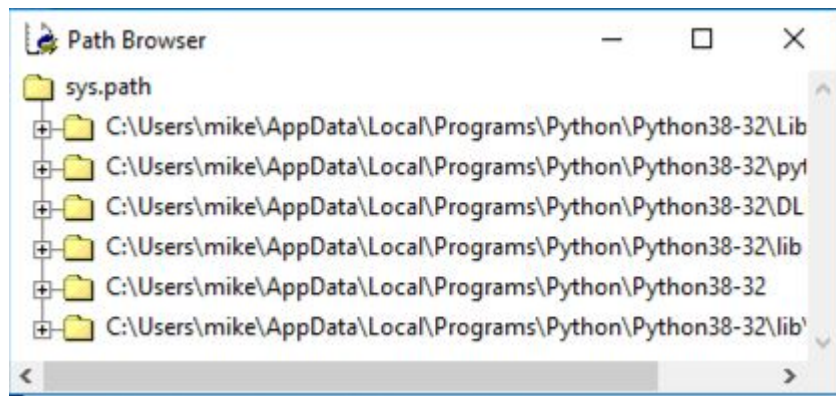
Path Browser

sys.path

C:\Users\mike\AppData\Local\Programs\Python\Python38-32\Lib

C:\Users\mike\AppData\Local\Programs\Python\Python38-32\pyt

C:\Users\mike\AppData\Local\Programs\Python\Python38-32\DL

C:\Users\mike\AppData\Local\Programs\Python\Python38-32\lib

C:\Users\mike\AppData\Local\Programs\Python\Python38-32

C:\Users\mike\AppData\Local\Programs\Python\Python38-32\lib\